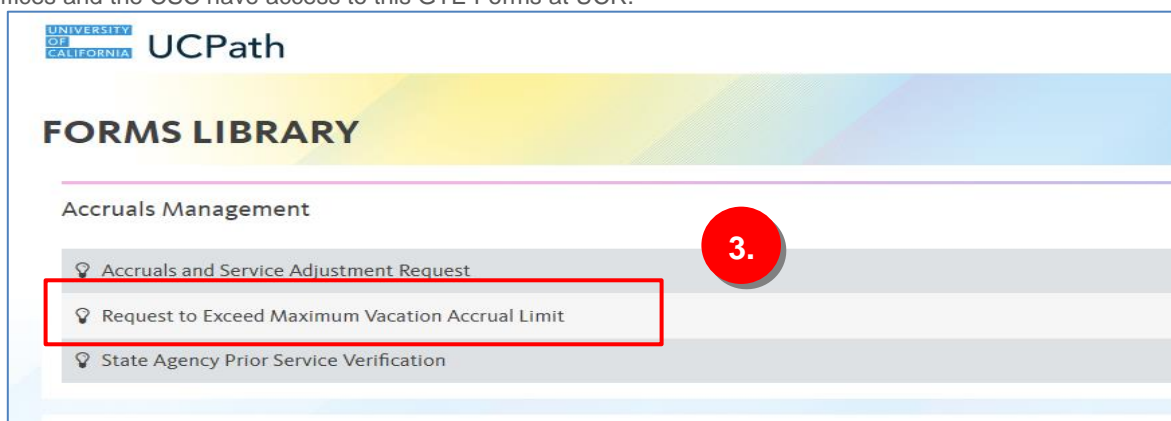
ffices and the SSC have access to this CTL Forms at UCR.

UNIVERSITY OF CALIFORNIA UCPath

FORMS LIBRARY

Accruals Management

3.

Accruals and Service Adjustment Request

Request to Exceed Maximum Vacation Accrual Limit

State Agency Prior Service Verification